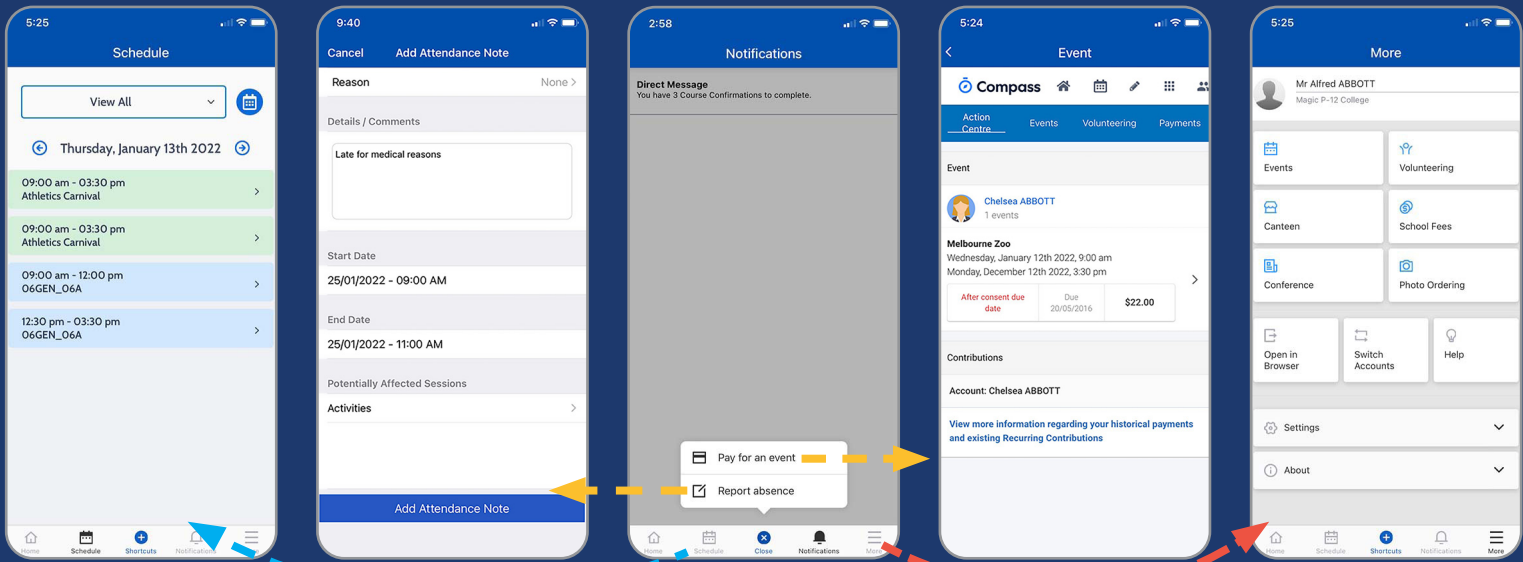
5:25
Schedule
View All
Thursday, January 13th 2022
09:00 am - 03:30 pm
Athletics Carnival
09:00 am - 03:30 pm
Athletics Carnival
09:00 am - 12:00 pm
06GEN_06A
12:30 pm - 03:30 pm
06GEN_06A
Home Schedule Shortcuts Notifications

9:40
Cancel Add Attendance Note
Reason None
Details / Comments
Late for medical reasons
Start Date
25/01/2022 - 09:00 AM
End Date
25/01/2022 - 11:00 AM
Potentially Affected Sessions
Activities
Add Attendance Note

2:58
Notifications
Direct Message
You have 3 Course Confirmations to complete.
Pay for an event
Report absence
Home Schedule Close Notifications More

5:24
Event
Compass
Action Centre Events Volunteering Payments
Event
Chelsea ABBOTT
1 events
Melbourne Zoo
Wednesday, January 12th 2022, 9:00 am
Monday, December 12th 2022, 3:30 pm
After consent due date
Due 20/05/2016
$22.00
Contributions
Account: Chelsea ABBOTT
View more information regarding your historical payments and existing Recurring Contributions

5:25
More
Mr Alfred ABBOTT
Magic P-12 College
Events
Volunteering
Canteen
School Fees
Conference
Photo Ordering
Open in Browser
Switch Accounts
Help
Settings
About
Home Schedule Shortcuts Notifications More